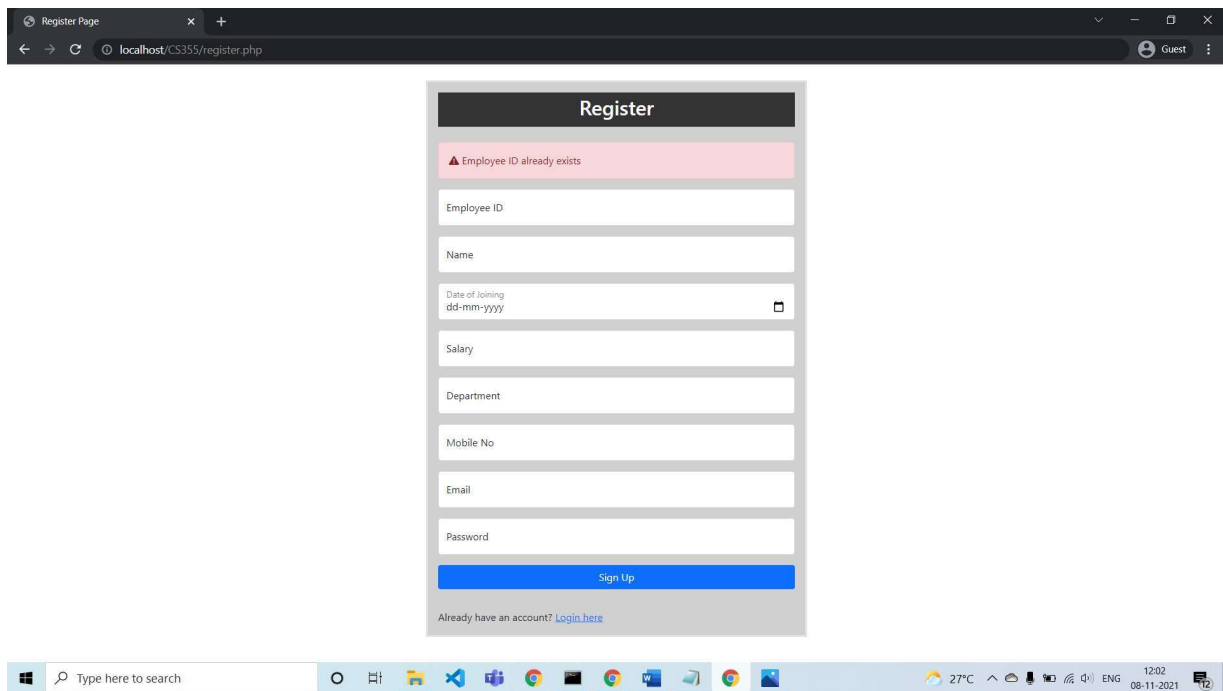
Register Page

localhost/CS355/register.php

Guest

Register

Employee ID already exists

Employee ID

Name

Date of Joining
dd-mm-yyyy

Salary

Department

Mobile No

Email

Password

Sign Up

Already have an account? Login here

Type here to search

27°C ENG 12:02 08-11-2021